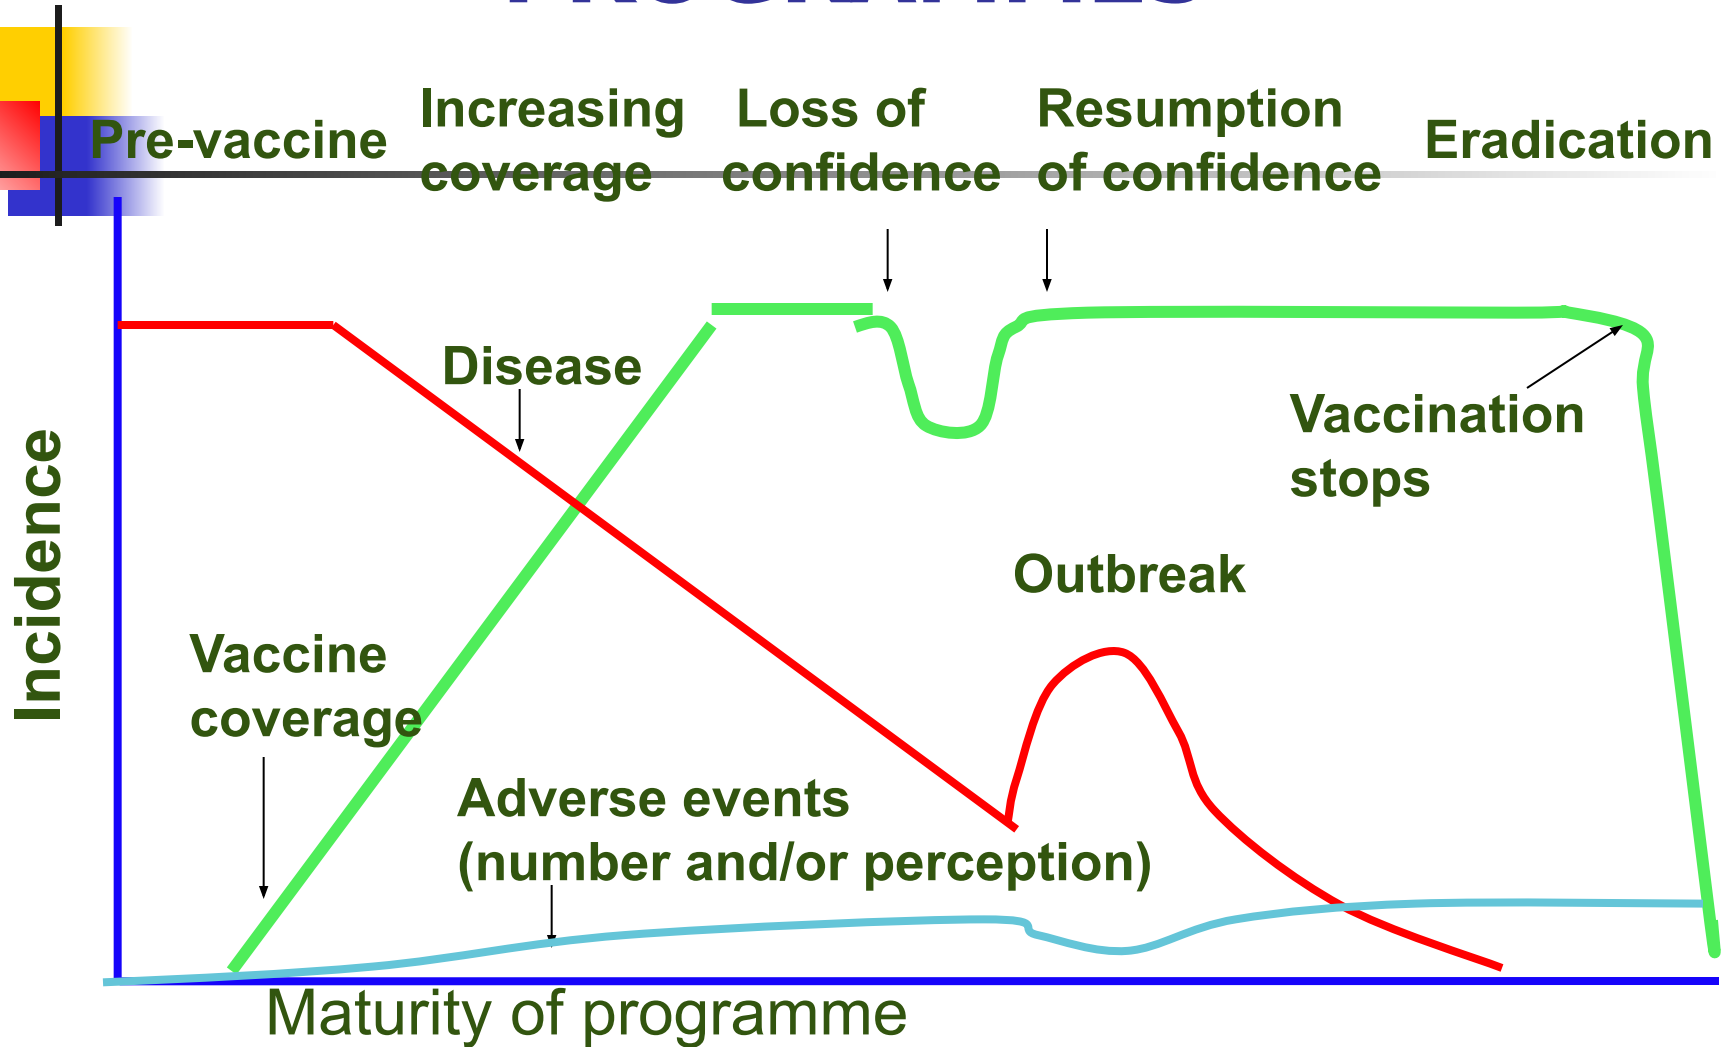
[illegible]

Pre-vaccine

Increasing coverage

Loss of confidence

Resumption of confidence

Eradication

Disease

Vaccination stops

Outbreak

Incidence

Vaccine coverage

Adverse events (number and/or perception)

Maturity of programme